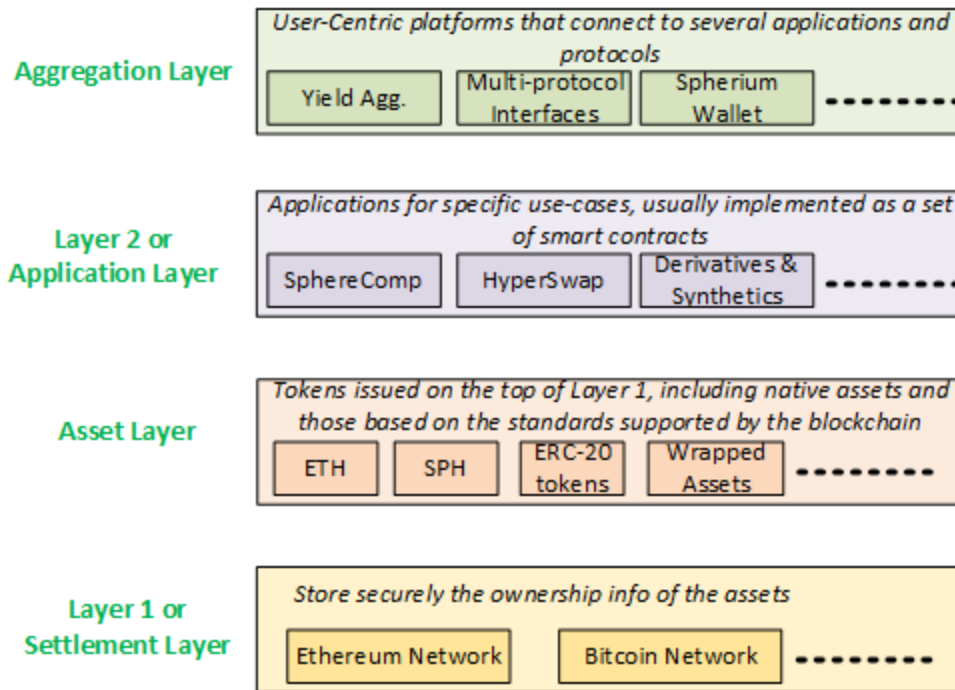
Aggregation Layer

User-Centric platforms that connect to several applications and protocols

Yield Agg.

Multi-protocol Interfaces

Spherium Wallet

Layer 2 or Application Layer

Applications for specific use-cases, usually implemented as a set of smart contracts

SphereComp

HyperSwap

Derivatives & Synthetics

Asset Layer

Tokens issued on the top of Layer 1, including native assets and those based on the standards supported by the blockchain

ETH

SPH

ERC-20 tokens

Wrapped Assets

Layer 1 or Settlement Layer

Store securely the ownership info of the assets

Ethereum Network

Bitcoin Network